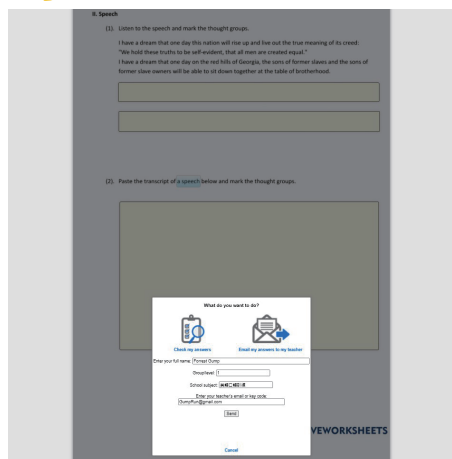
II. Speech

(1). Listen to the speech and mark the thought groups.

I have a dream that one day this nation will rise up and live out the true meaning of its creed: "We hold these truths to be self-evident, that all men are created equal."
I have a dream that one day on the red hills of Georgia, the sons of former slaves and the sons of former slave owners will be able to sit down together at the table of brotherhood.

(2). Paste the transcript of a speech below and mark the thought groups.

What do you want to do?

Check my answers

Email my answers to my teacher

Enter your full name: Forrest Gump

Group/level: 1

School subject: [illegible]

Enter your teacher's email or key code:
GumpRun@gmail.com

Send

Cancel

VEWORKSHEETS